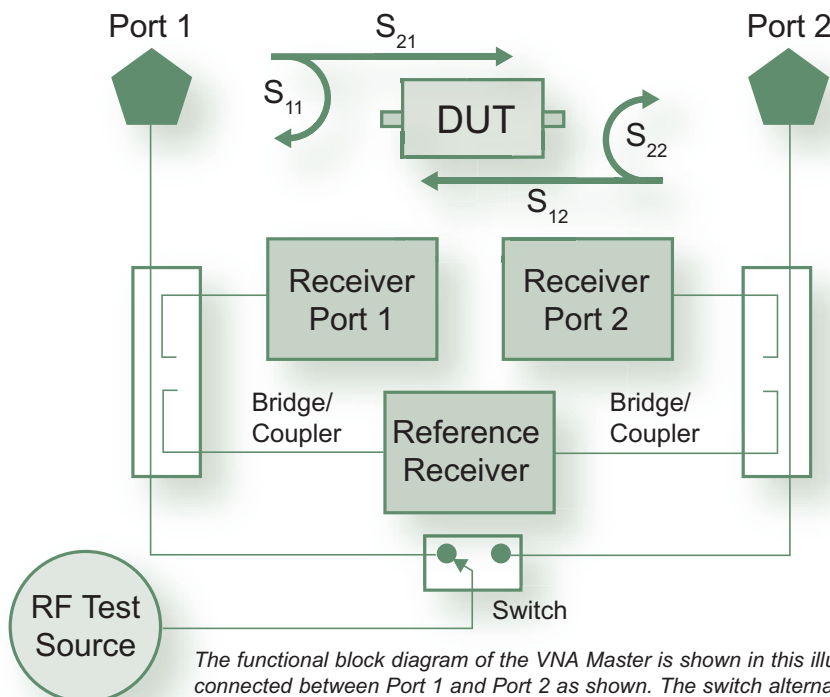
Port 1

$S_{21}$

Port 2

$S_{11}$

DUT

$S_{22}$

$S_{12}$

Receiver Port 1

Receiver Port 2

Bridge/ Coupler

Reference Receiver

Bridge/ Coupler

Switch

RF Test Source

The functional block diagram of the VNA Master is shown in this illu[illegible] connected between Port 1 and Port 2 as shown. The switch alterna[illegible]